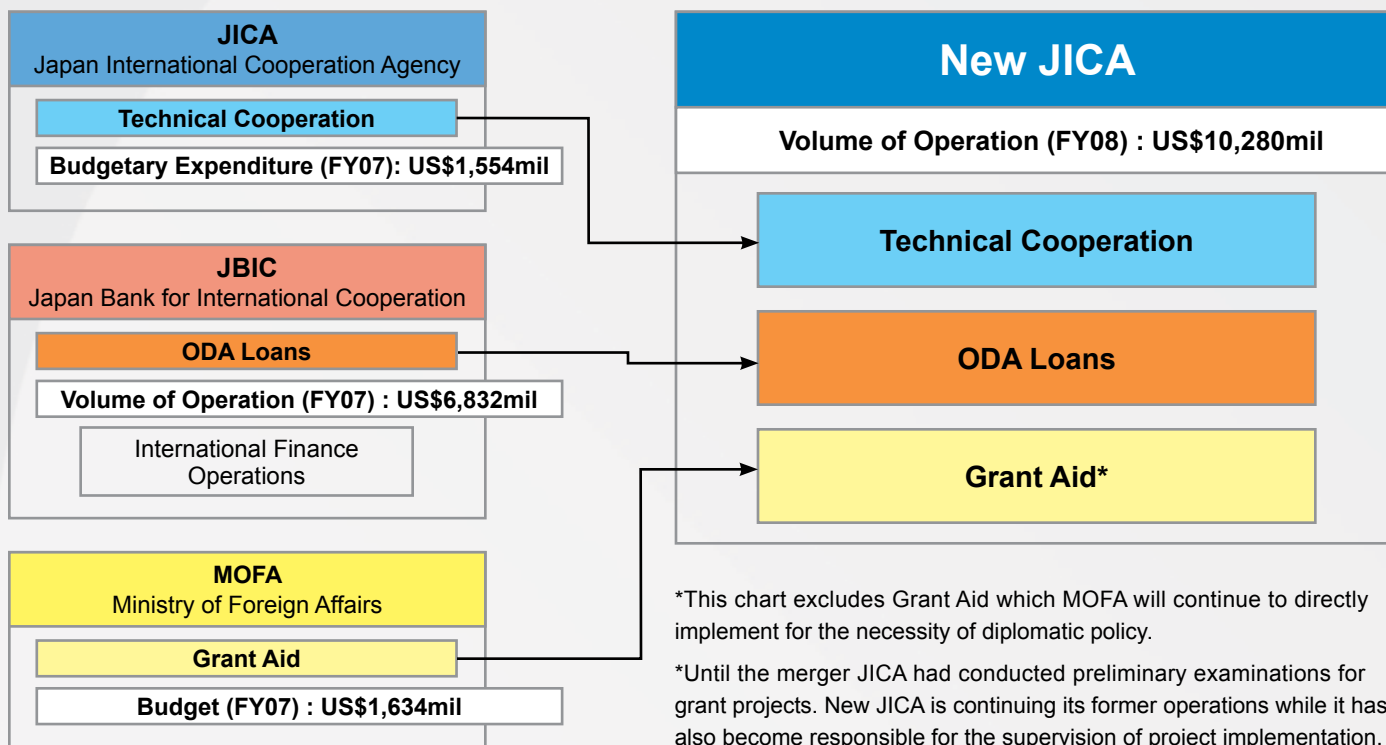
JICA
Japan International Cooperation Agency

Technical Cooperation

Budgetary Expenditure (FY07): US$1,554mil

JBIC
Japan Bank for International Cooperation

ODA Loans

Volume of Operation (FY07) : US$6,832mil

International Finance Operations

MOFA
Ministry of Foreign Affairs

Grant Aid

Budget (FY07) : US$1,634mil

New JICA

Volume of Operation (FY08) : US$10,280mil

Technical Cooperation

ODA Loans

Grant Aid*

*This chart excludes Grant Aid which MOFA will continue to directly implement for the necessity of diplomatic policy.

*Until the merger JICA had conducted preliminary examinations for grant projects. New JICA is continuing its former operations while it has also become responsible for the supervision of project implementation.